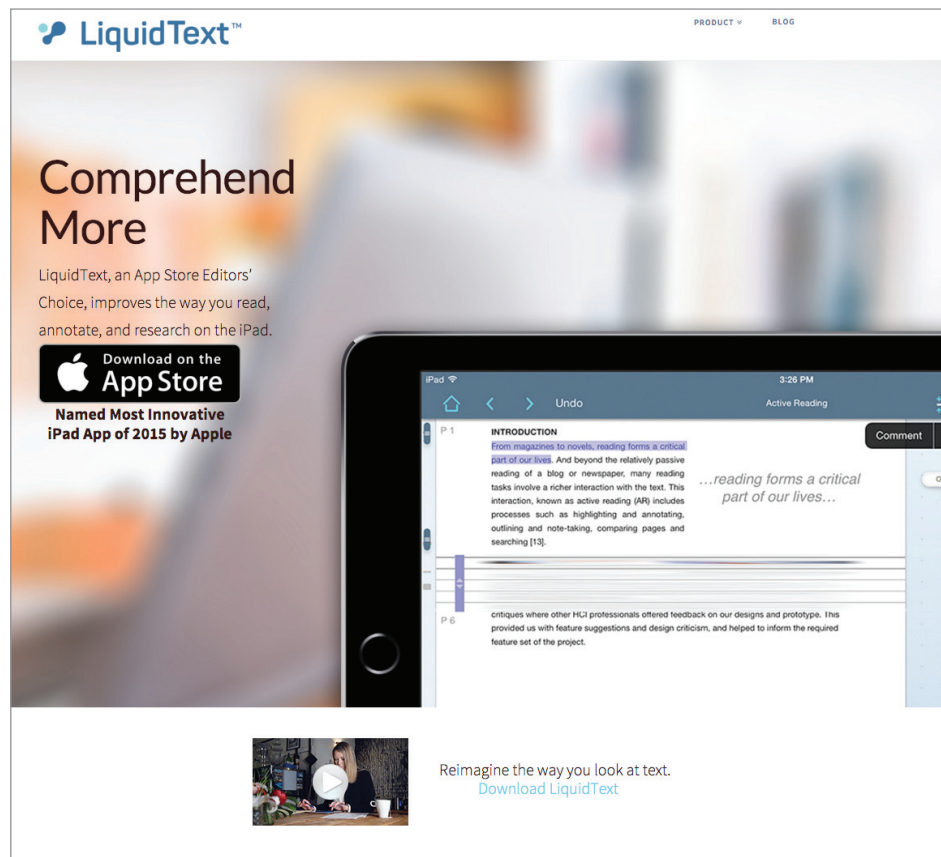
LiquidText™

PRODUCT ∨ BLOG

Comprehend More

LiquidText, an App Store Editors' Choice, improves the way you read, annotate, and research on the iPad.

Download on the App Store

Named Most Innovative iPad App of 2015 by Apple

iPad 3:26 PM

Undo Active Reading

Comment

P 1

INTRODUCTION

From magazines to novels, reading forms a critical part of our lives. And beyond the relatively passive reading of a blog or newspaper, many reading tasks involve a richer interaction with the text. This interaction, known as active reading (AR) includes processes such as highlighting and annotating, outlining and note-taking, comparing pages and searching [13].

...reading forms a critical part of our lives...

P 6

critiques where other HCI professionals offered feedback on our designs and prototype. This provided us with feature suggestions and design criticism, and helped to inform the required feature set of the project.

Reimagine the way you look at text.
Download LiquidText